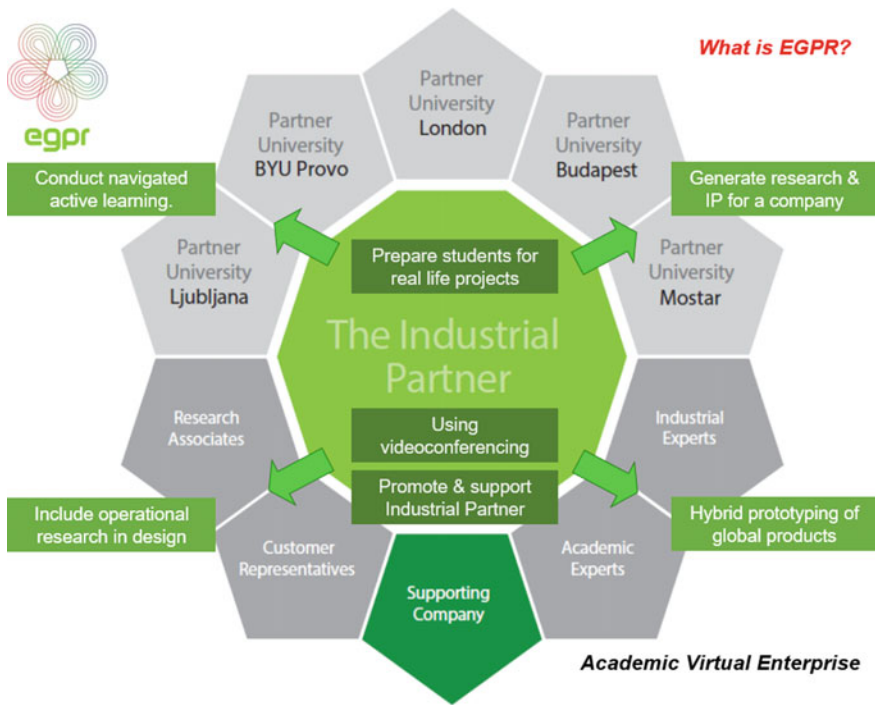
egpr

What is EGPR?

Partner University London

Partner University BYU Provo

Partner University Budapest

Conduct navigated active learning.

Generate research & IP for a company

Partner University Ljubljana

Prepare students for real life projects

Partner University Mostar

The Industrial Partner

Research Associates

Using videoconferencing

Industrial Experts

Promote & support Industrial Partner

Include operational research in design

Hybrid prototyping of global products

Customer Representatives

Supporting Company

Academic Experts

Academic Virtual Enterprise